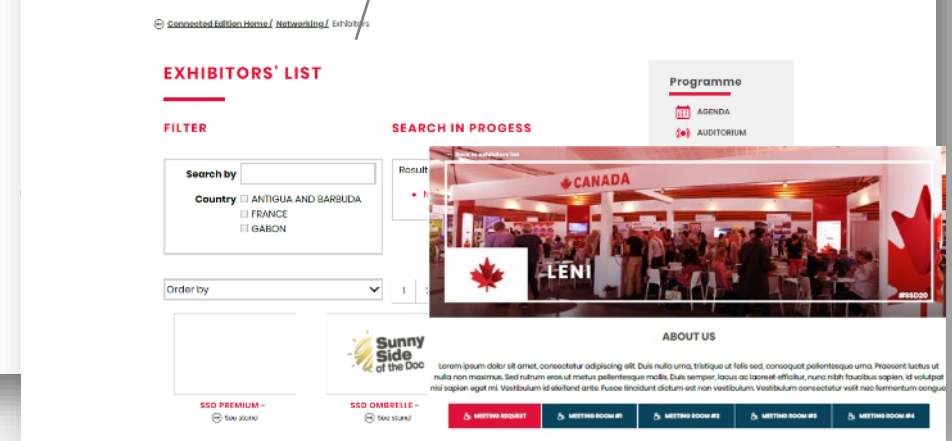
Connected Edition Home / Networking / Exhibitors

EXHIBITORS' LIST

FILTER

SEARCH IN PROGESS

Search by

Country ☐ ANTIGUA AND BARBUDA
☐ FRANCE
☐ GABON

Result

Order by

1

Sunny Side of the Doc

SSD PREMIUM »
See stand

SSD OMBRELLE »
See stand

Programme

AGENDA

AUDITORIUM

Back to exhibitors list

CANADA

LENI

#SSD20

ABOUT US

Lorem ipsum dolor sit amet, consectetur adipiscing elit. Duis nulla urna, tristique ut felis sed, consequat pellentesque urna. Praesent luctus ut nulla non maximus. Sed rutrum eros ut metus pellentesque mollis. Duis semper, lacus ac laoreet efficitur, nunc nibh faucibus sapien, id volutpat nisi sapien eget mi. Vestibulum id eleifend ante. Fusce tincidunt dictum est non vestibulum. Vestibulum consectetur velit nec fermentum congue.

MEETING REQUEST

MEETING ROOM #1

MEETING ROOM #2

MEETING ROOM #3

MEETING ROOM #4